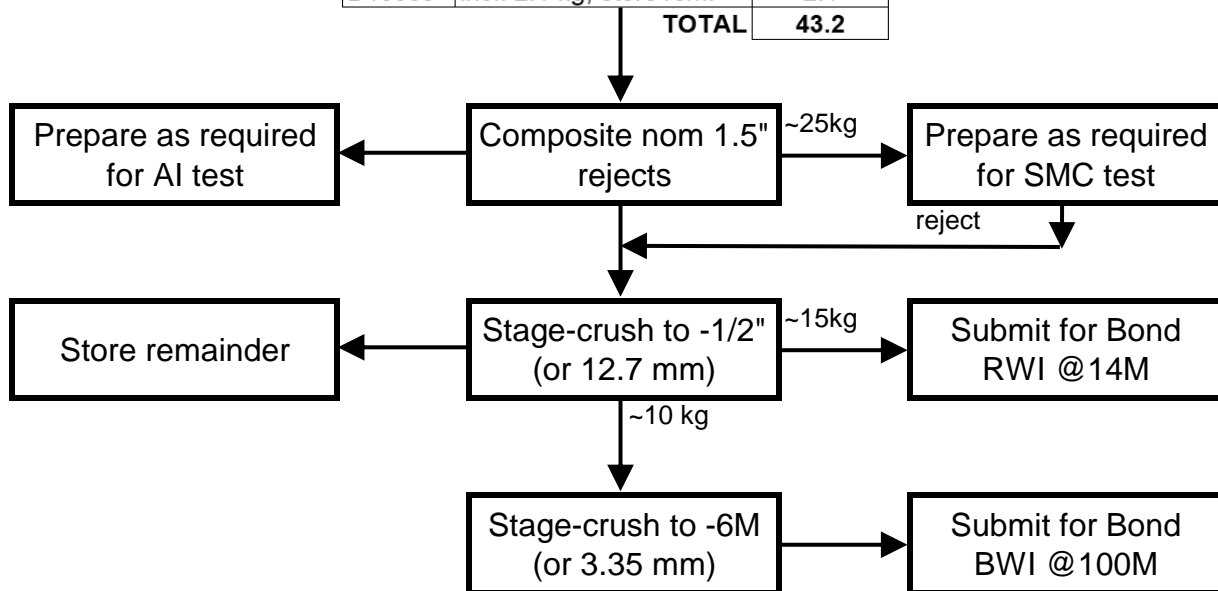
| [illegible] | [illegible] | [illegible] |
|---|---|---|
| | TOTAL | 43.2 |

Prepare as required for AI test

Composite nom 1.5" rejects

~25kg

Prepare as required for SMC test

reject

Store remainder

Stage-crush to -1/2" (or 12.7 mm)

~15kg

Submit for Bond RWI @14M

~10 kg

Stage-crush to -6M (or 3.35 mm)

Submit for Bond BWI @100M